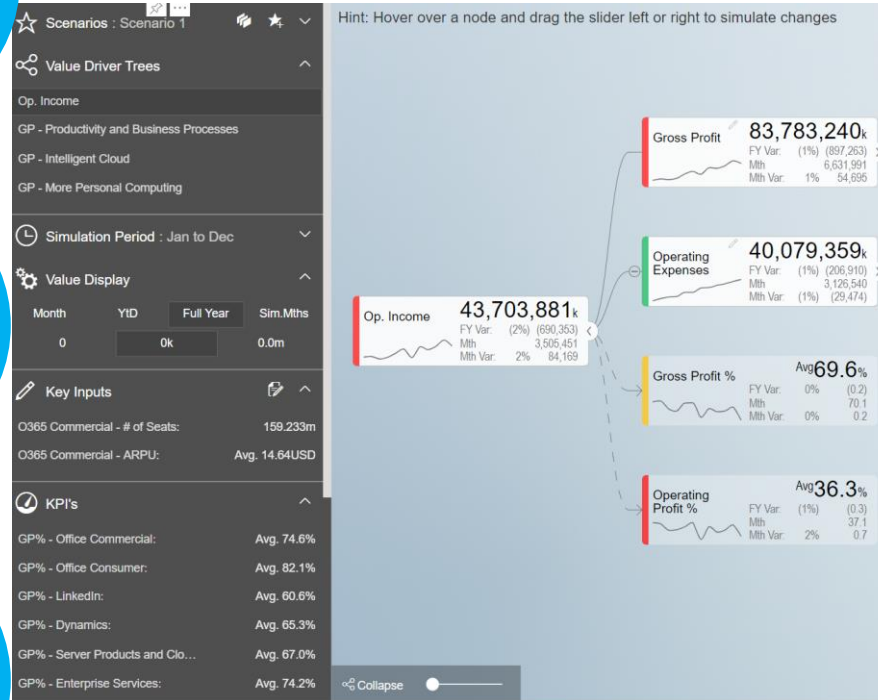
Scenarios : Scenario 1

Value Driver Trees

Op. Income

GP - Productivity and Business Processes

GP - Intelligent Cloud

GP - More Personal Computing

Simulation Period : Jan to Dec

Value Display

| Month | YtD | Full Year | Sim.Mths |
|---|---|---|---|
| 0 | | 0k | 0.0m |

Key Inputs

O365 Commercial - # of Seats: 159.233m

O365 Commercial - ARPU: Avg. 14.64USD

KPI's

GP% - Office Commercial: Avg. 74.6%

GP% - Office Consumer: Avg. 82.1%

GP% - LinkedIn: Avg. 60.6%

GP% - Dynamics: Avg. 65.3%

GP% - Server Products and Clo... Avg. 67.0%

GP% - Enterprise Services: Avg. 74.2%

Hint: Hover over a node and drag the slider left or right to simulate changes

Op. Income 43,703,881k
FY Var: (2%) (690,353)
Mth 3,505,451
Mth Var: 2% 84,169

Gross Profit 83,783,240k
FY Var: (1%) (897,263)
Mth 6,631,991
Mth Var: 1% 54,695

Operating Expenses 40,079,359k
FY Var: (1%) (206,910)
Mth 3,126,540
Mth Var: (1%) (29,474)

Gross Profit % Avg69.6%
FY Var: 0% (0.2)
Mth 70.1
Mth Var: 0% 0.2

Operating Profit % Avg36.3%
FY Var: (1%) (0.3)
Mth 37.1
Mth Var: 2% 0.7

Collapse